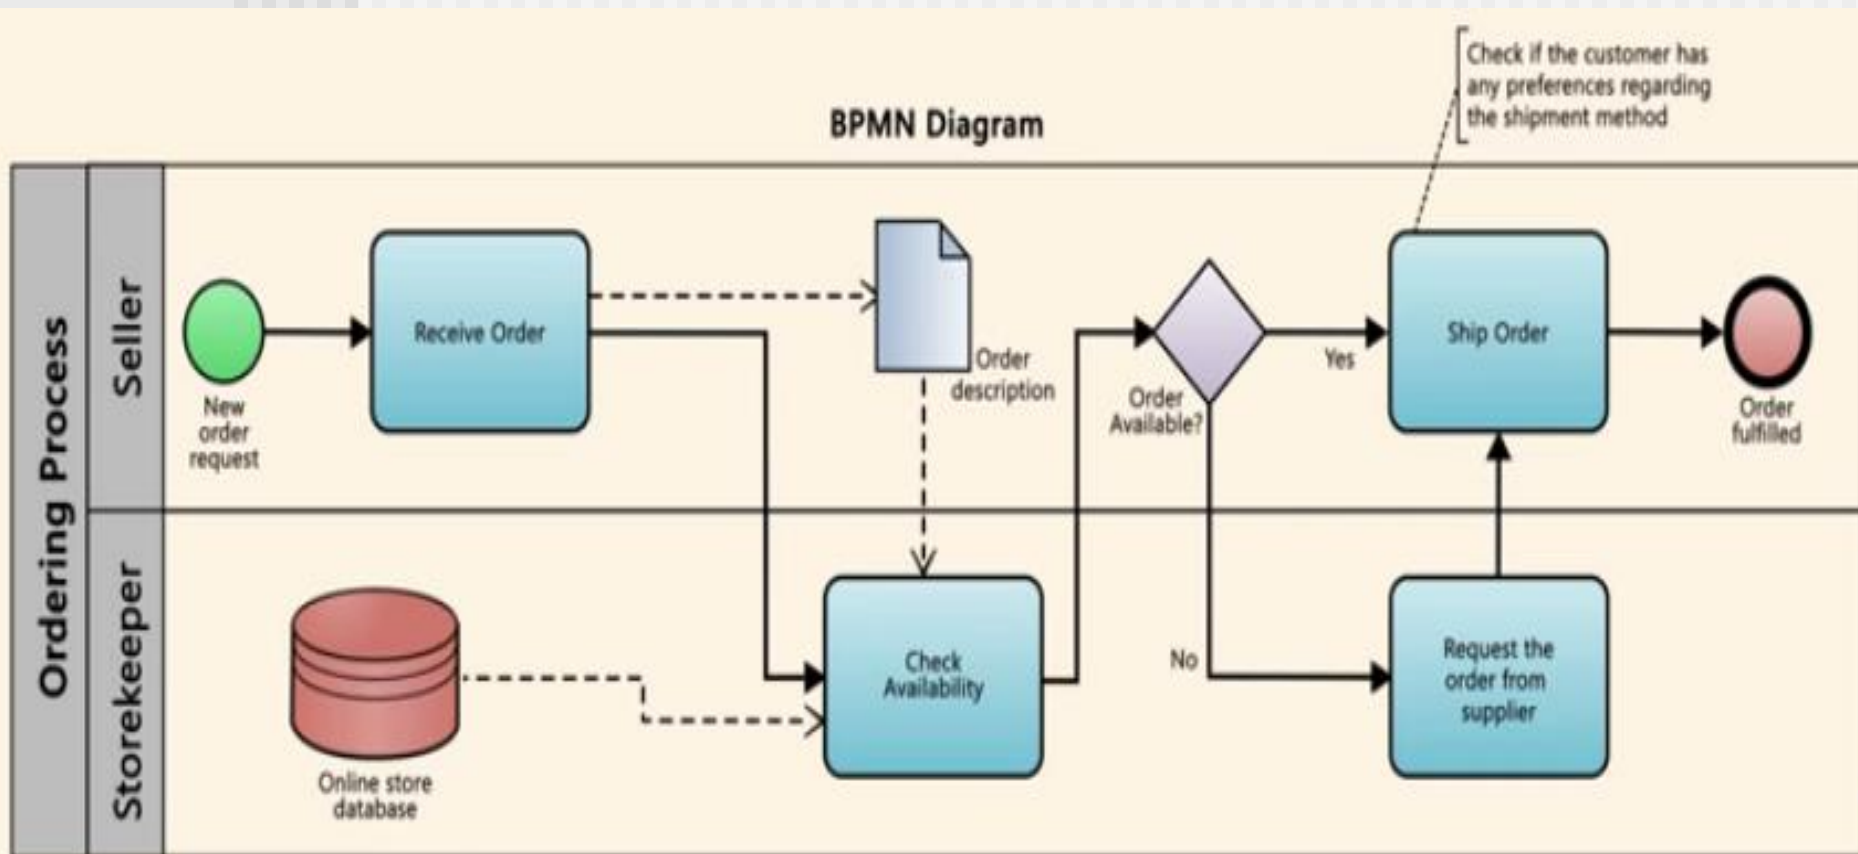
BPMN Diagram

Check if the customer has any preferences regarding the shipment method

Ordering Process

Seller

New order request

Receive Order

Order description

Order Available?

Yes

Ship Order

Order fulfilled

Storekeeper

Online store database

Check Availability

No

Request the order from supplier